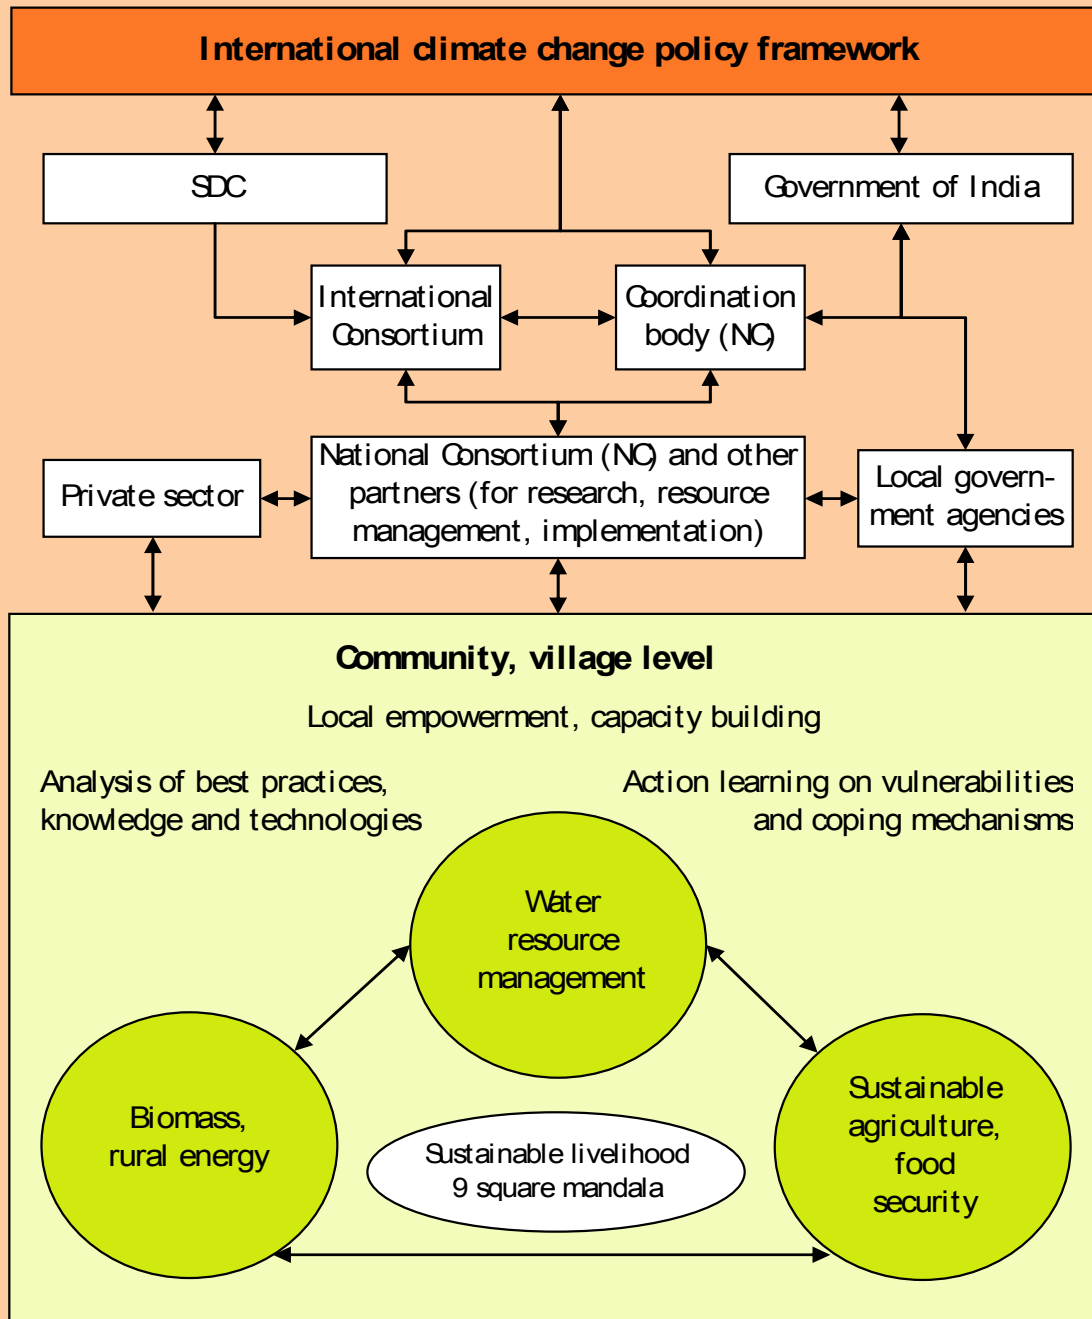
International climate change policy framework

SDC

Government of India

International Consortium

Coordination body (NC)

Private sector

National Consortium (NC) and other partners (for research, resource management, implementation)

Local government agencies

Community, village level

Local empowerment, capacity building

Analysis of best practices, knowledge and technologies

Action learning on vulnerabilities and coping mechanisms

Water resource management

Biomass, rural energy

Sustainable livelihood 9 square mandala

Sustainable agriculture, food security